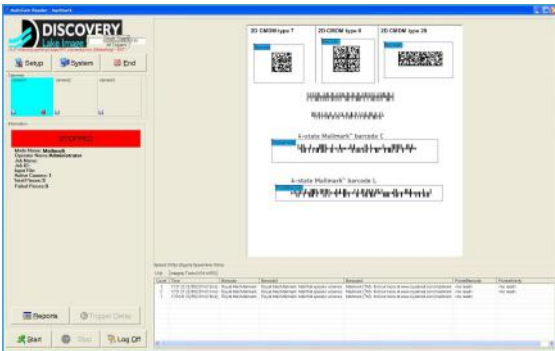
DISCOVERY
Lake Image

Setup
System
End

STOPPED

Mode Name: Mailmark
Operator Name: Administrator

2D CMDM type 7
2D CMDM type 9
2D CMDM type 29

4-state Mailmark™ barcode C

4-state Mailmark™ barcode L

Reports
Trigger Delay
Start
Stop
Log Off